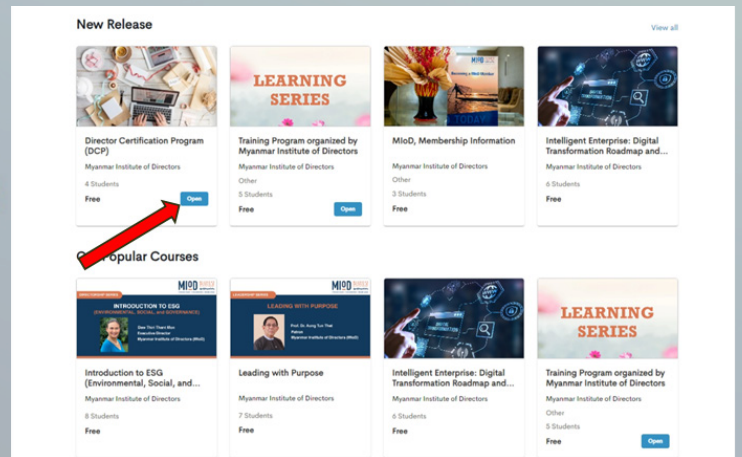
New Release

View all

LEARNING SERIES

MIoD

Director Certification Program (DCP)

Myanmar Institute of Directors

4 Students

Free

Open

Training Program organized by Myanmar Institute of Directors

Myanmar Institute of Directors

Other

5 Students

Free

Open

MIoD, Membership Information

Myanmar Institute of Directors

Other

3 Students

Free

Intelligent Enterprise: Digital Transformation Roadmap and...

Myanmar Institute of Directors

6 Students

Free

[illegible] Popular Courses

MIOD

INTRODUCTION TO ESG

(ENVIRONMENTAL, SOCIAL, and GOVERNANCE)

Myanmar Institute of Directors (MIoD)

MIOD

LEADING WITH PURPOSE

Myanmar Institute of Directors (MIoD)

LEARNING SERIES

Introduction to ESG (Environmental, Social, and...

Myanmar Institute of Directors

8 Students

Free

Leading with Purpose

Myanmar Institute of Directors

7 Students

Free

Intelligent Enterprise: Digital Transformation Roadmap and...

Myanmar Institute of Directors

6 Students

Free

Training Program organized by Myanmar Institute of Directors

Myanmar Institute of Directors

Other

5 Students

Free

Open